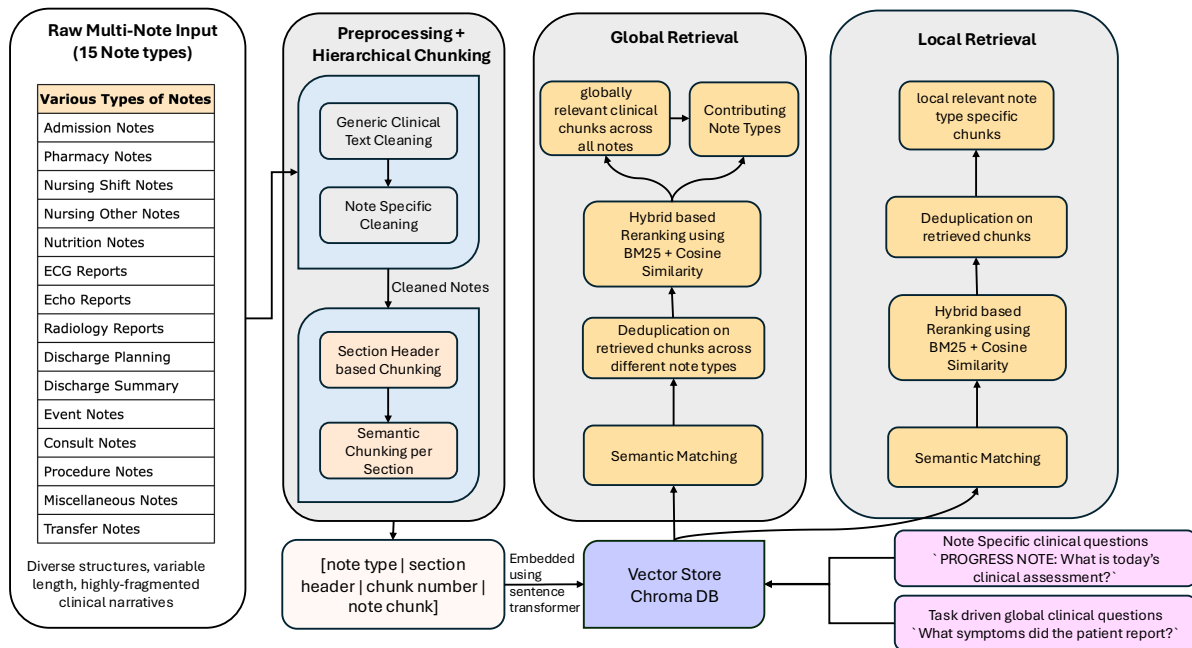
Raw Multi-Note Input (15 Note types)

| Various Types of Notes |
|---|
| Admission Notes |
| Pharmacy Notes |
| Nursing Shift Notes |
| Nursing Other Notes |
| Nutrition Notes |
| ECG Reports |
| Echo Reports |
| Radiology Reports |
| Discharge Planning |
| Discharge Summary |
| Event Notes |
| Consult Notes |
| Procedure Notes |
| Miscellaneous Notes |
| Transfer Notes |

Diverse structures, variable length, highly-fragmented clinical narratives

Preprocessing + Hierarchical Chunking

Generic Clinical Text Cleaning

Note Specific Cleaning

Cleaned Notes

Section Header based Chunking

Semantic Chunking per Section

[note type | section header | chunk number | note chunk]

Embedded using sentence transformer

Vector Store Chroma DB

Global Retrieval

globally relevant clinical chunks across all notes

Contributing Note Types

Hybrid based Reranking using BM25 + Cosine Similarity

Deduplication on retrieved chunks across different note types

Semantic Matching

Local Retrieval

local relevant note type specific chunks

Deduplication on retrieved chunks

Hybrid based Reranking using BM25 + Cosine Similarity

Semantic Matching

Note Specific clinical questions `PROGRESS NOTE: What is today's clinical assessment?`

Task driven global clinical questions `What symptoms did the patient report?`